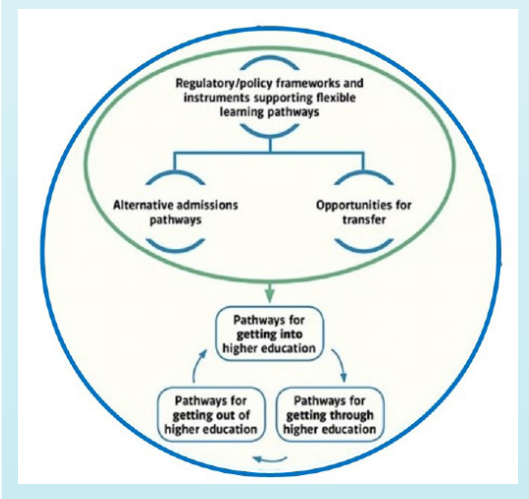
Regulatory/policy frameworks and instruments supporting flexible learning pathways

Alternative admissions pathways

Opportunities for transfer

Pathways for getting into higher education

Pathways for getting through higher education

Pathways for getting out of higher education